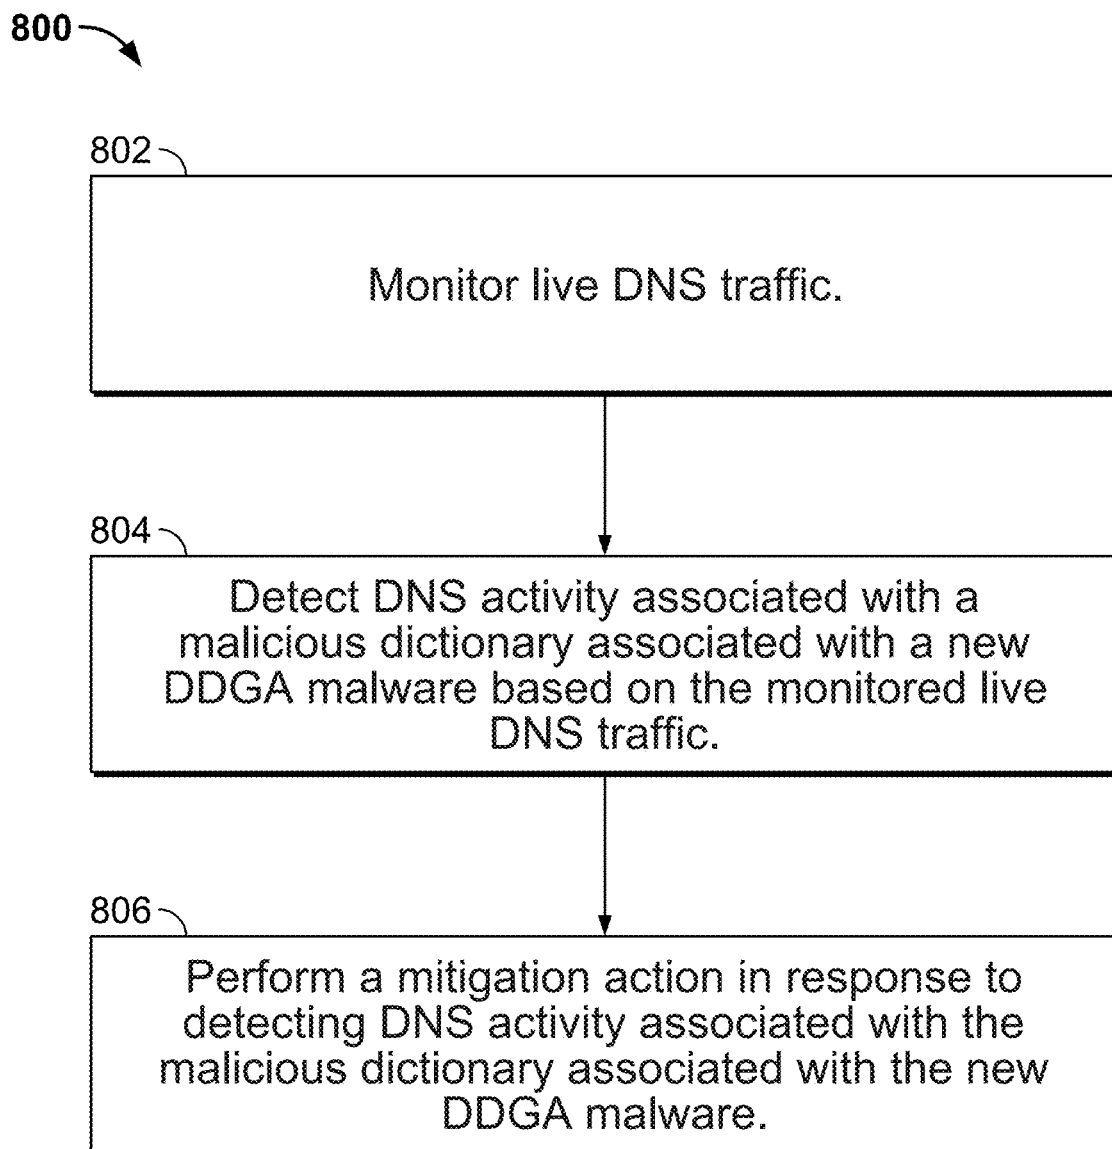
800

802

Monitor live DNS traffic.

804

Detect DNS activity associated with a malicious dictionary associated with a new DDGA malware based on the monitored live DNS traffic.

806

Perform a mitigation action in response to detecting DNS activity associated with the malicious dictionary associated with the new DDGA malware.